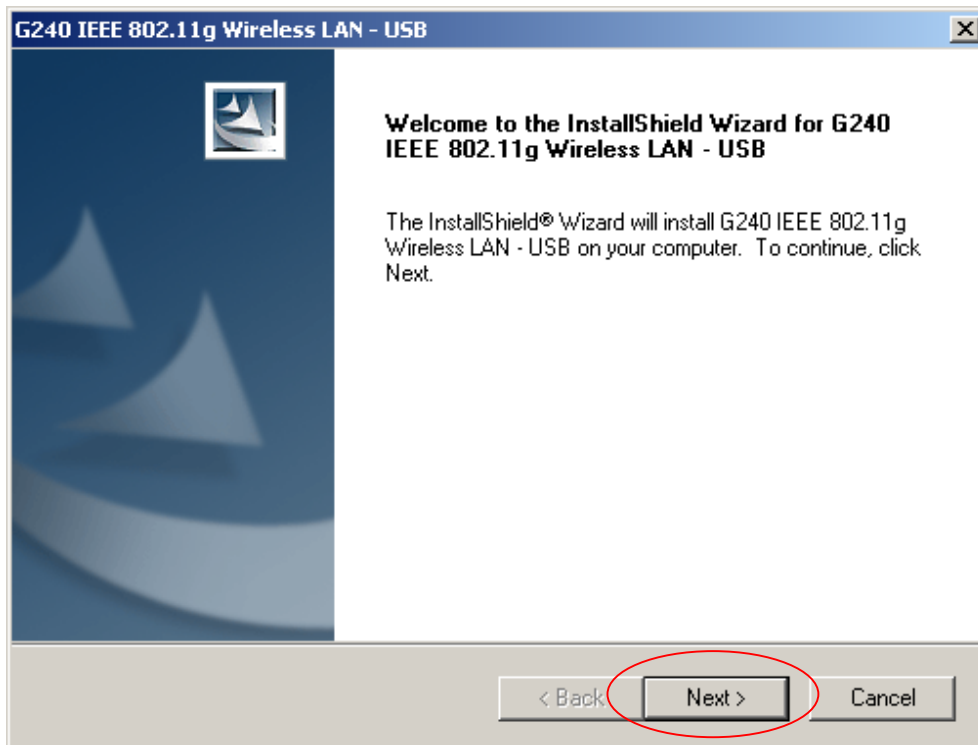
G240 IEEE 802.11g Wireless LAN - USB

Welcome to the InstallShield Wizard for G240 IEEE 802.11g Wireless LAN - USB

The InstallShield® Wizard will install G240 IEEE 802.11g Wireless LAN - USB on your computer. To continue, click Next.

< Back

Next >

Cancel